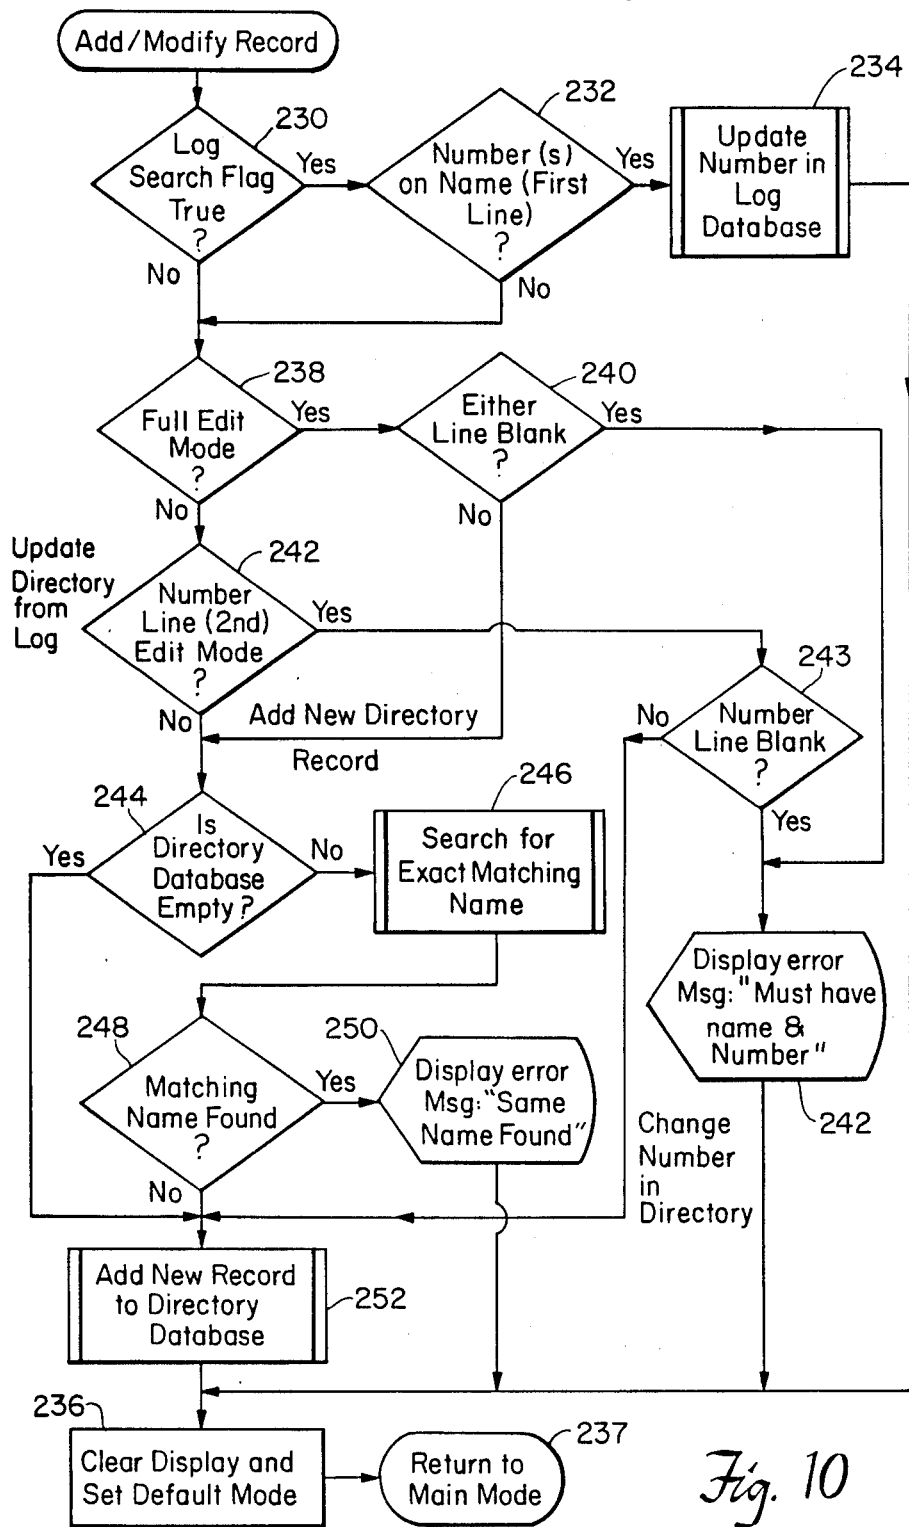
Add/Modify Record

230
Log Search Flag True ?
Yes
No

232
Number (s) on Name (First Line) ?
Yes
No

234
Update Number in Log Database

238
Full Edit Mode ?
Yes
No

240
Either Line Blank ?
Yes
No

Update Directory from Log

242
Number Line (2nd) Edit Mode ?
Yes
No

Add New Directory Record

243
Number Line Blank ?
No
Yes

244
Is Directory Database Empty ?
Yes
No

246
Search for Exact Matching Name

Display error Msg: "Must have name & Number"
242

248
Matching Name Found ?
Yes
No

250
Display error Msg: "Same Name Found"

Change Number in Directory

Add New Record to Directory Database
252

236
Clear Display and Set Default Mode

Return to Main Mode
237

Fig. 10